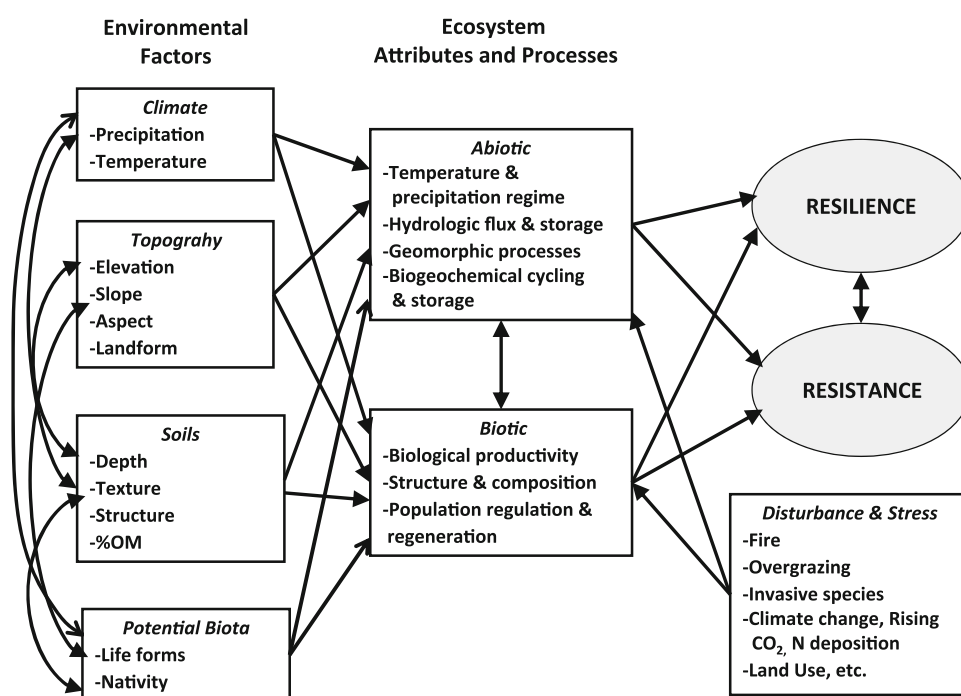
Environmental Factors

Ecosystem Attributes and Processes

Climate
-Precipitation
-Temperature

Topograhy
-Elevation
-Slope
-Aspect
-Landform

Soils
-Depth
-Texture
-Structure
-%OM

Potential Biota
-Life forms
-Nativity

Abiotic
-Temperature & precipitation regime
-Hydrologic flux & storage
-Geomorphic processes
-Biogeochemical cycling & storage

Biotic
-Biological productivity
-Structure & composition
-Population regulation & regeneration

RESILIENCE

RESISTANCE

Disturbance & Stress
-Fire
-Overgrazing
-Invasive species
-Climate change, Rising $CO_2$, N deposition
-Land Use, etc.